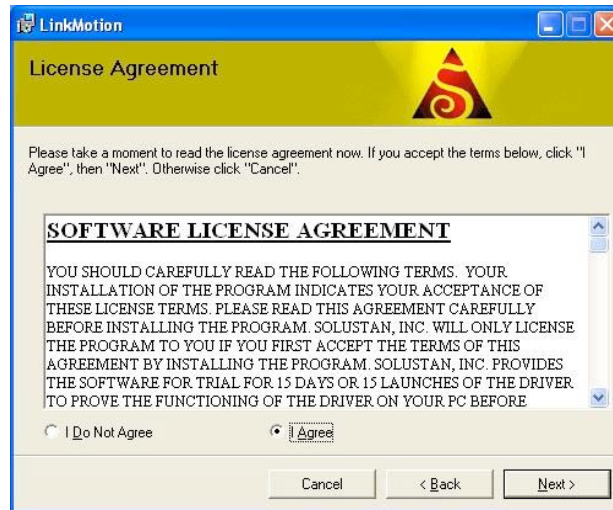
LinkMotion

License Agreement

Please take a moment to read the license agreement now. If you accept the terms below, click "I Agree", then "Next". Otherwise click "Cancel".

SOFTWARE LICENSE AGREEMENT

YOU SHOULD CAREFULLY READ THE FOLLOWING TERMS. YOUR INSTALLATION OF THE PROGRAM INDICATES YOUR ACCEPTANCE OF THESE LICENSE TERMS. PLEASE READ THIS AGREEMENT CAREFULLY BEFORE INSTALLING THE PROGRAM. SOLUSTAN, INC. WILL ONLY LICENSE THE PROGRAM TO YOU IF YOU FIRST ACCEPT THE TERMS OF THIS AGREEMENT BY INSTALLING THE PROGRAM. SOLUSTAN, INC. PROVIDES THE SOFTWARE FOR TRIAL FOR 15 DAYS OR 15 LAUNCHES OF THE DRIVER TO PROVE THE FUNCTIONING OF THE DRIVER ON YOUR PC BEFORE

I Do Not Agree

I Agree

Cancel

< Back

Next >